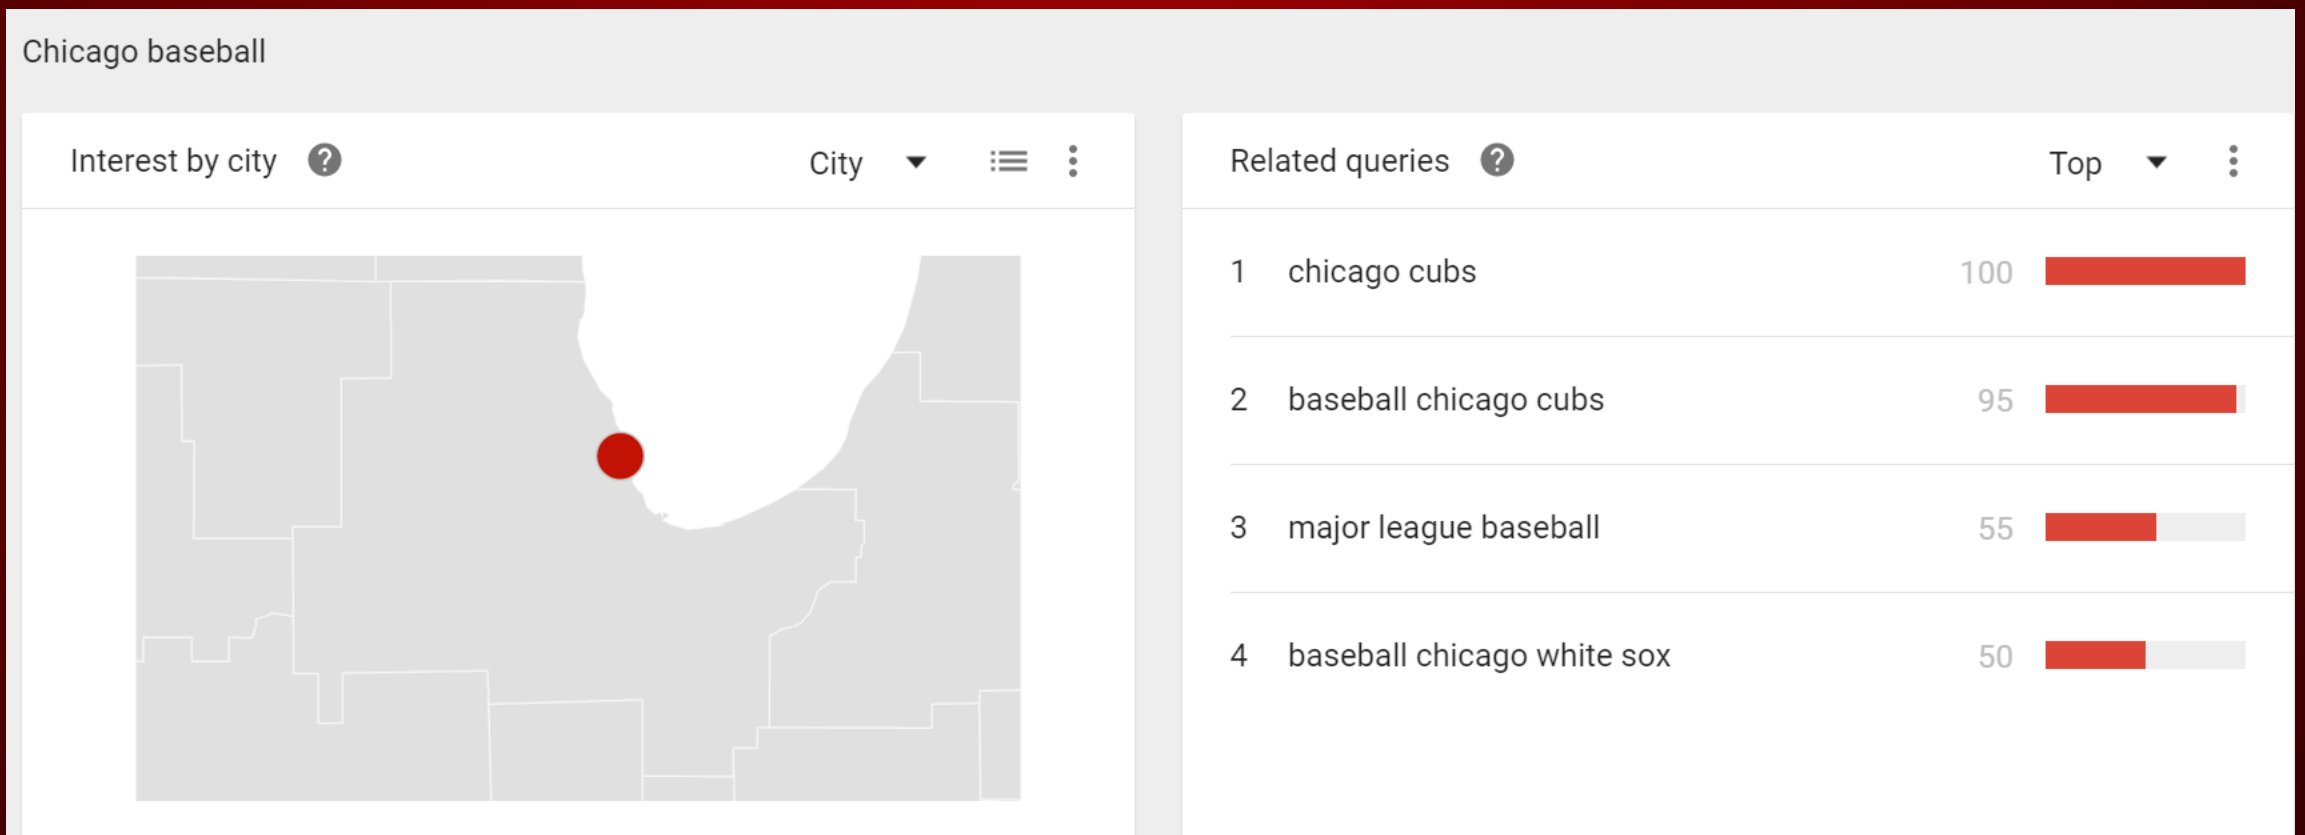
Chicago baseball

Interest by city ?
City

Related queries ?
Top

| | | |
|---|---|---|
| 1 | chicago cubs | 100 |
| 2 | baseball chicago cubs | 95 |
| 3 | major league baseball | 55 |
| 4 | baseball chicago white sox | 50 |